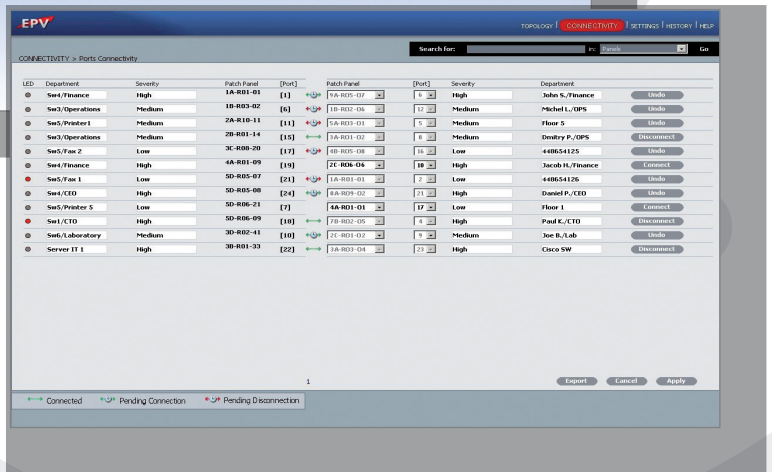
EPV

TOPOLOGY | CONNECTIVITY | SETTINGS | HISTORY | HELP

Search for: in: Panels Go

CONNECTIVITY > Ports Connectivity

| LED | Department | Severity | Patch Panel | [Port] | | Patch Panel | [Port] | Severity | Department | |
|---|---|---|---|---|---|---|---|---|---|---|
| | Sw4/Finance | High | 1A-R01-01 | [1] | | 9A-R05-07 | 6 | High | John S./Finance | Undo |
| | Sw3/Operations | Medium | 1B-R03-02 | [6] | | 1B-R02-06 | 12 | Medium | Michel L./OPS | Undo |
| | Sw5/Printer1 | Medium | 2A-R10-11 | [11] | | 5A-R03-01 | 5 | High | Floor 5 | Undo |
| | Sw3/Operations | Medium | 2B-R01-14 | [15] | | 3A-R01-02 | 8 | Medium | Dmitry P./OPS | Disconnect |
| | Sw5/Fax 2 | Low | 3C-R08-20 | [17] | | 4B-R05-08 | 16 | Low | 448654125 | Undo |
| | Sw4/Finance | High | 4A-R01-09 | [19] | | 2C-R06-06 | 10 | High | Jacob H./Finance | Connect |
| | Sw5/Fax 1 | Low | 5D-R05-07 | [21] | | 1A-R01-01 | 2 | Low | 448654126 | Undo |
| | Sw4/CEO | High | 5D-R05-08 | [24] | | 8A-R09-02 | 21 | High | Daniel P./CEO | Undo |
| | Sw5/Printer 5 | Low | 5D-R06-21 | [7] | | 4A-R01-01 | 17 | Low | Floor 1 | Connect |
| | Sw1/CTO | High | 5D-R06-09 | [18] | | 7B-R02-05 | 4 | High | Paul K./CTO | Disconnect |
| | Sw6/Laboratory | Medium | 3D-R02-41 | [10] | | 2C-R01-02 | 9 | Medium | Joe B./Lab | Undo |
| | Server IT 1 | High | 3B-R01-33 | [22] | | 3A-R03-04 | 23 | High | Cisco SW | Disconnect |

1

Export Cancel Apply

Connected Pending Connection Pending Disconnection